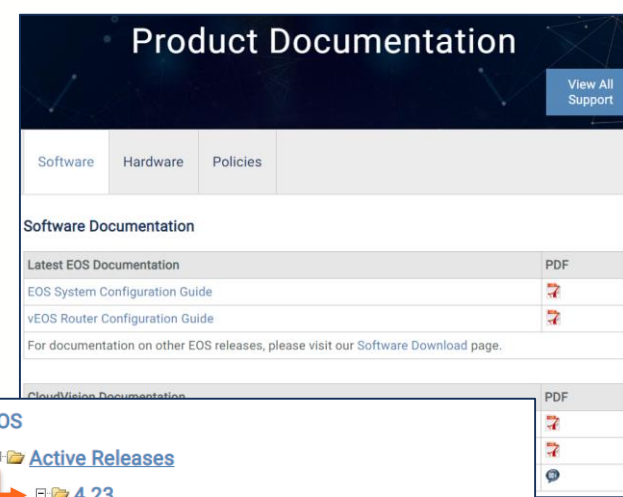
Product Documentation

View All Support

Software Hardware Policies

Software Documentation

| Latest EOS Documentation | PDF |
|---|---|
| EOS System Configuration Guide | |
| vEOS Router Configuration Guide | |
| For documentation on other EOS releases, please visit our Software Download page. | |

CloudVision Documentation PDF

OS

Active Releases

4.23